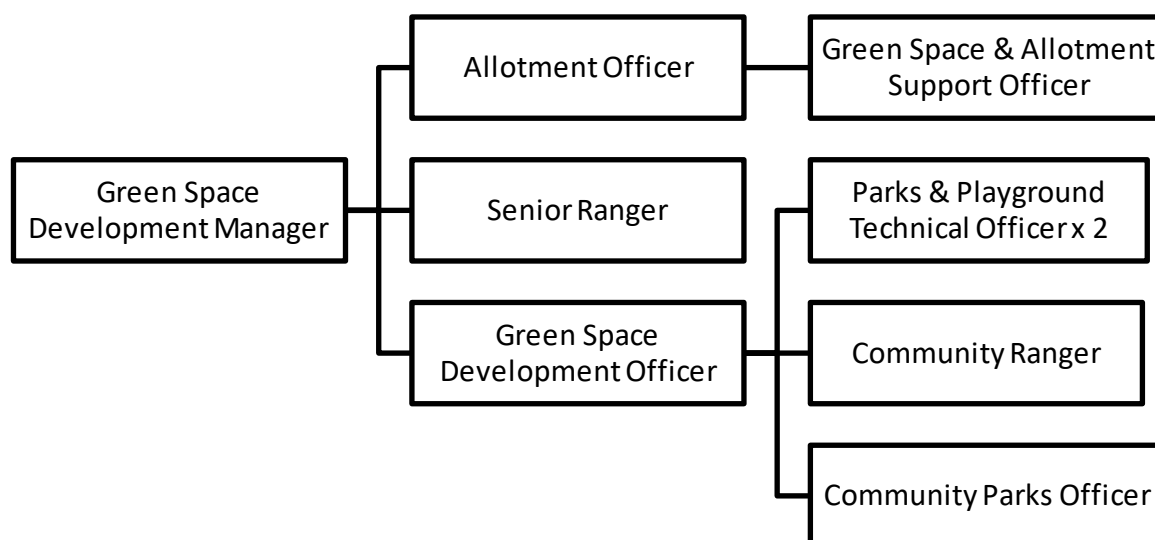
Green Space Development Manager

Allotment Officer

Green Space & Allotment Support Officer

Senior Ranger

Green Space Development Officer

Parks & Playground Technical Officer x 2

Community Ranger

Community Parks Officer